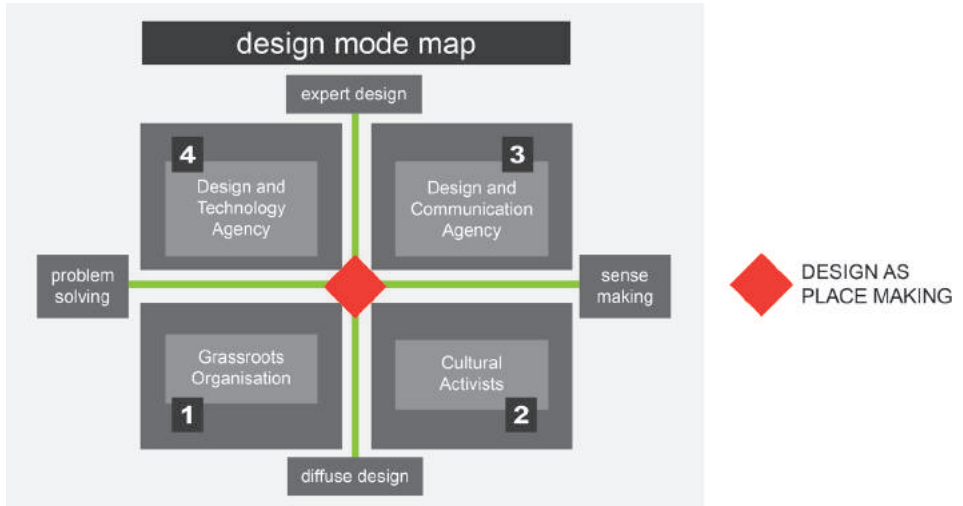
design mode map

expert design

4
Design and Technology Agency

3
Design and Communication Agency

problem solving

sense making

Grassroots Organisation
1

Cultural Activists
2

diffuse design

DESIGN AS PLACE MAKING